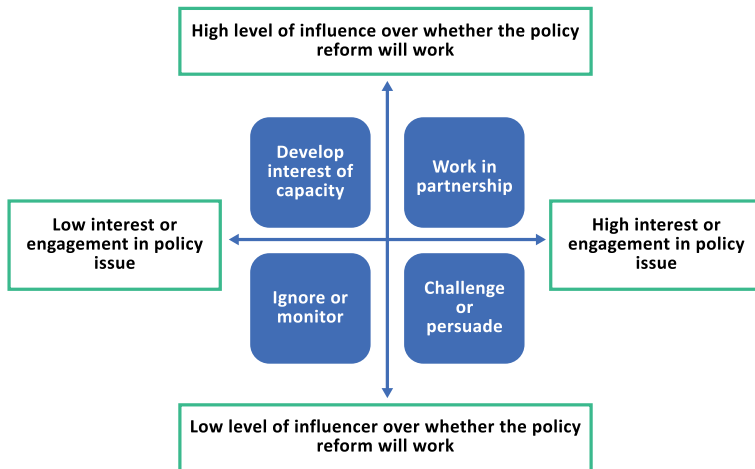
High level of influence over whether the policy reform will work

Develop interest of capacity

Work in partnership

Low interest or engagement in policy issue

High interest or engagement in policy issue

Ignore or monitor

Challenge or persuade

Low level of influencer over whether the policy reform will work